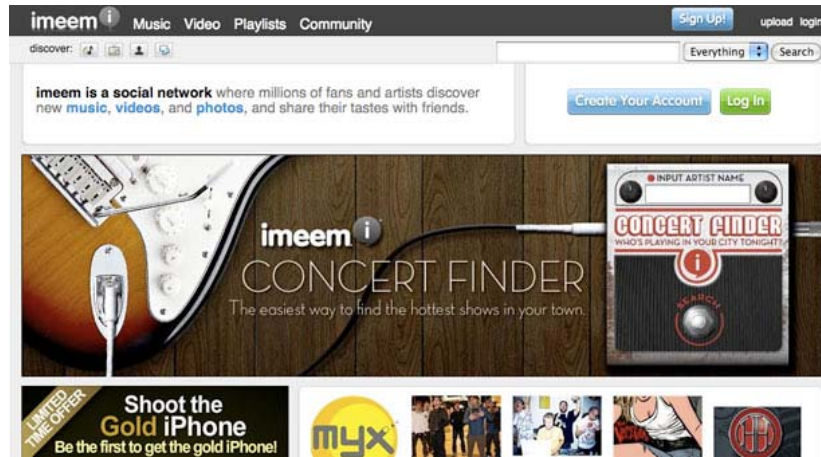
imeem i Music Video Playlists Community

Sign Up! upload login

discover:

Everything Search

imeem is a social network where millions of fans and artists discover new music, videos, and photos, and share their tastes with friends.

Create Your Account Log In

imeem i

CONCERT FINDER

The easiest way to find the hottest shows in your town.

INPUT ARTIST NAME

CONCERT FINDER

WHO'S PLAYING IN YOUR CITY TONIGHT?

SEARCH

LIMITED TIME OFFER

Shoot the Gold iPhone

Be the first to get the gold iPhone!

myx